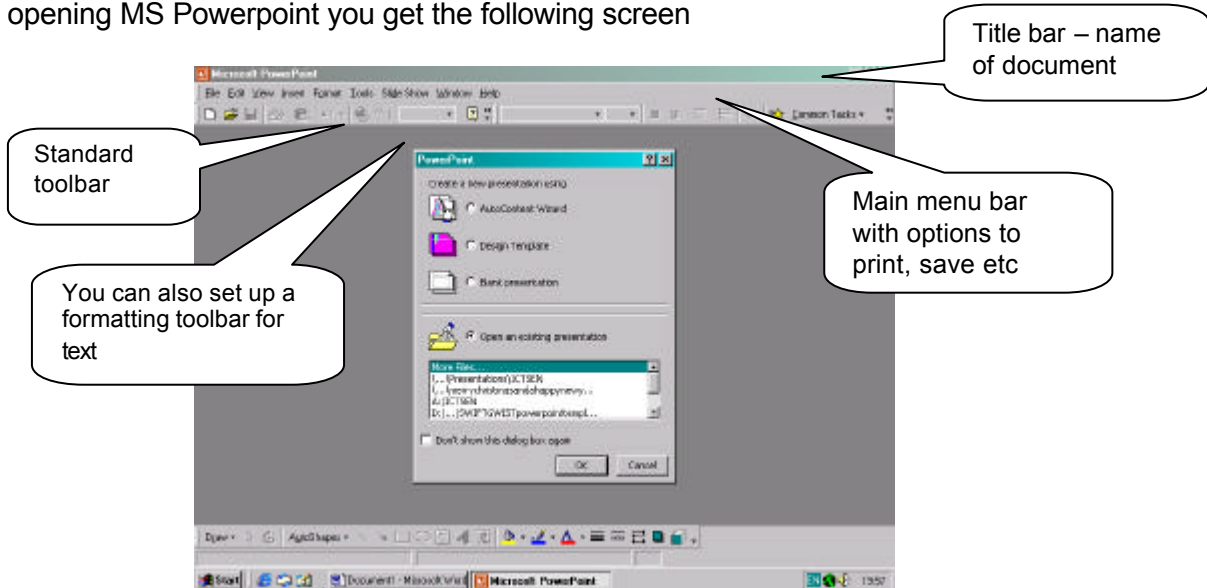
opening MS Powerpoint you get the following screen

Title bar – name of document

Microsoft PowerPoint

File Edit View Insert Format Tools Slide Show Window Help

Common Tasks

Standard toolbar

Main menu bar with options to print, save etc

You can also set up a formatting toolbar for text

PowerPoint

Create a new presentation using

AutoContent Wizard

Design Template

Blank presentation

Open an existing presentation

More Files...
I:...\Presentations\ICTSEN
I:...\newryvelvetinsomelohappynewyr...
A:\ICTSEN
D:\...\SWIFTQWEST\powerpointtempl...

Don't show this dialog box again

OK

Cancel

Draw AutoShapes

Start

Document1 - Microsoft Word

Microsoft PowerPoint

13:57